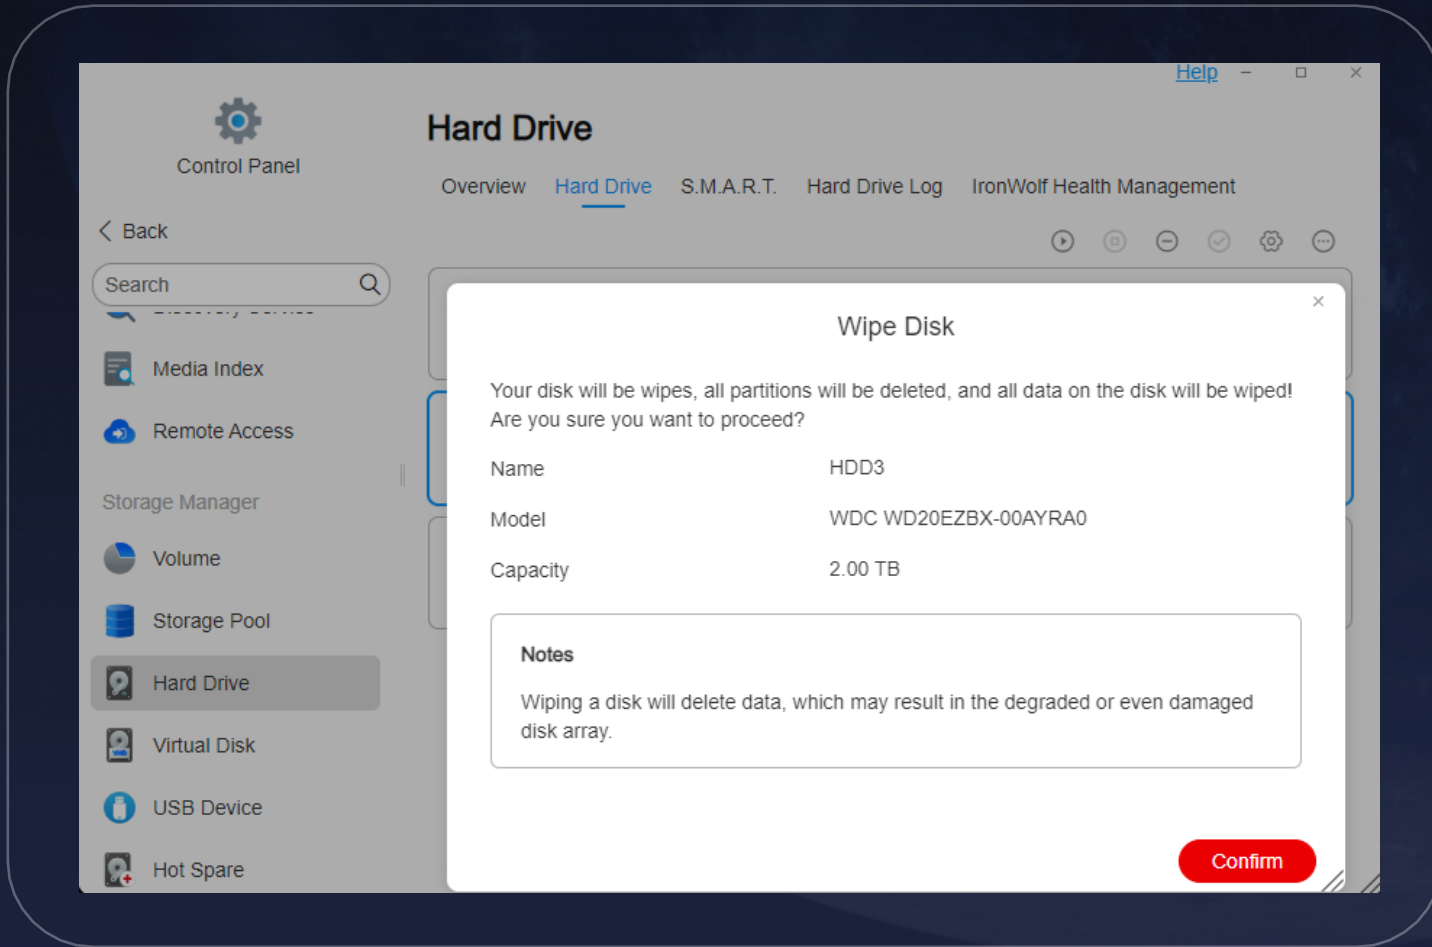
Help – ◻ ×

Control Panel

< Back

Search

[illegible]

Media Index

Remote Access

Storage Manager

Volume

Storage Pool

Hard Drive

Virtual Disk

USB Device

Hot Spare

Hard Drive

Overview Hard Drive S.M.A.R.T. Hard Drive Log IronWolf Health Management

×

Wipe Disk

Your disk will be wipes, all partitions will be deleted, and all data on the disk will be wiped! Are you sure you want to proceed?

| Name | HDD3 |
|---|---|
| Model | WDC WD20EZBX-00AYRA0 |
| Capacity | 2.00 TB |

Notes

Wiping a disk will delete data, which may result in the degraded or even damaged disk array.

Confirm